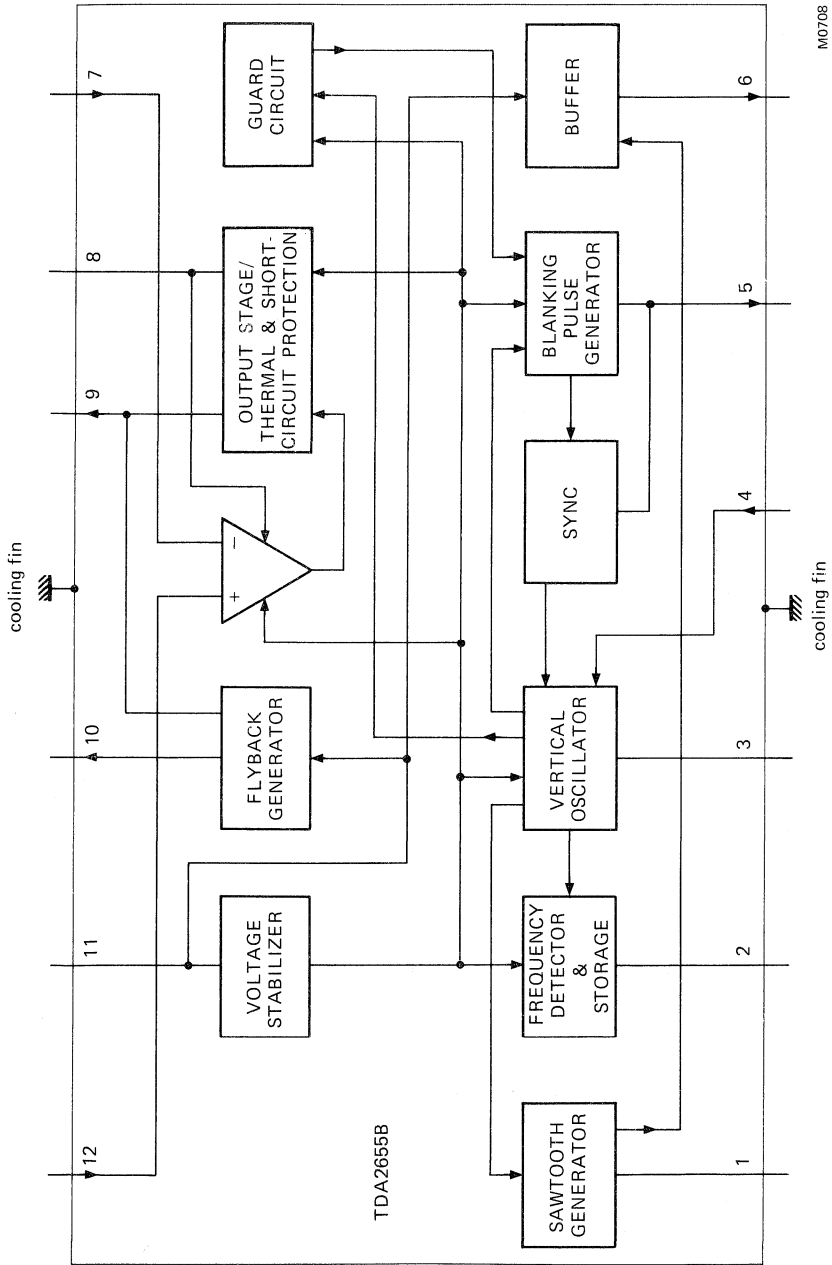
M0708

7

8

9

cooling fin

10

11

12

GUARD CIRCUIT

OUTPUT STAGE/ THERMAL & SHORT-CIRCUIT PROTECTION

−

+

FLYBACK GENERATOR

VOLTAGE STABILIZER

TDA2655B

BUFFER

BLANKING PULSE GENERATOR

SYNC

VERTICAL OSCILLATOR

FREQUENCY DETECTOR & STORAGE

SAWTOOTH GENERATOR

6

5

4

cooling fin

3

2

1